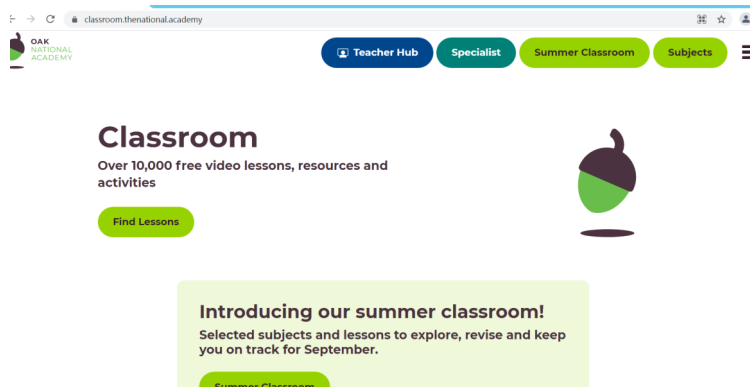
classroom.thenational.academy

OAK NATIONAL ACADEMY

Teacher Hub
Specialist
Summer Classroom
Subjects

Classroom

Over 10,000 free video lessons, resources and activities

Find Lessons

Introducing our summer classroom!

Selected subjects and lessons to explore, revise and keep you on track for September.

Summer Classroom